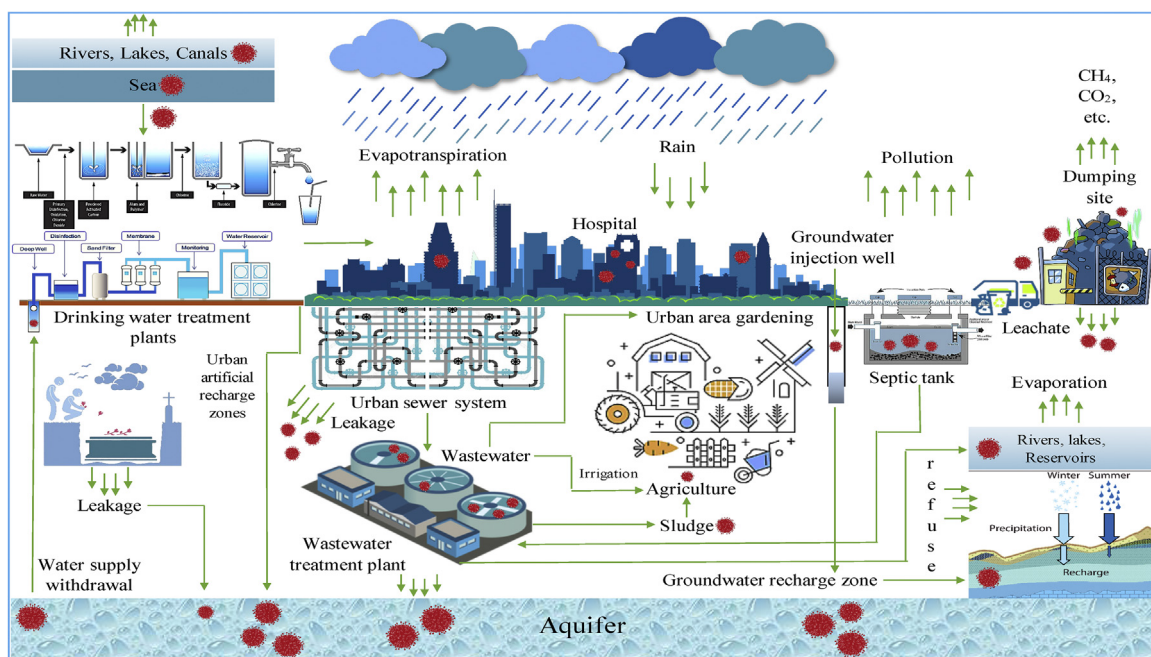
Rivers, Lakes, Canals
Sea

Raw Water
Primary Disinfection, Oxidation, Chlorine Dioxide
Powdered Activated Carbon
Alum and Polymer
Ozone
Chlorine
Deep Well
Disinfection
Sand Filter
Membrane
Monitoring
Water Reservoir

Drinking water treatment plants

Evapotranspiration
Rain
Hospital
Pollution
$CH_4$, $CO_2$, etc.
Dumping site
Groundwater injection well
Leachate
Urban area gardening
Septic tank
Urban artificial recharge zones
Urban sewer system
Leakage
Evaporation
Rivers, lakes, Reservoirs
Wastewater
Irrigation
Agriculture
r e f u s e
Winter
Summer
Precipitation
Recharge
Leakage
Sludge
Water supply withdrawal
Wastewater treatment plant
Groundwater recharge zone
Aquifer